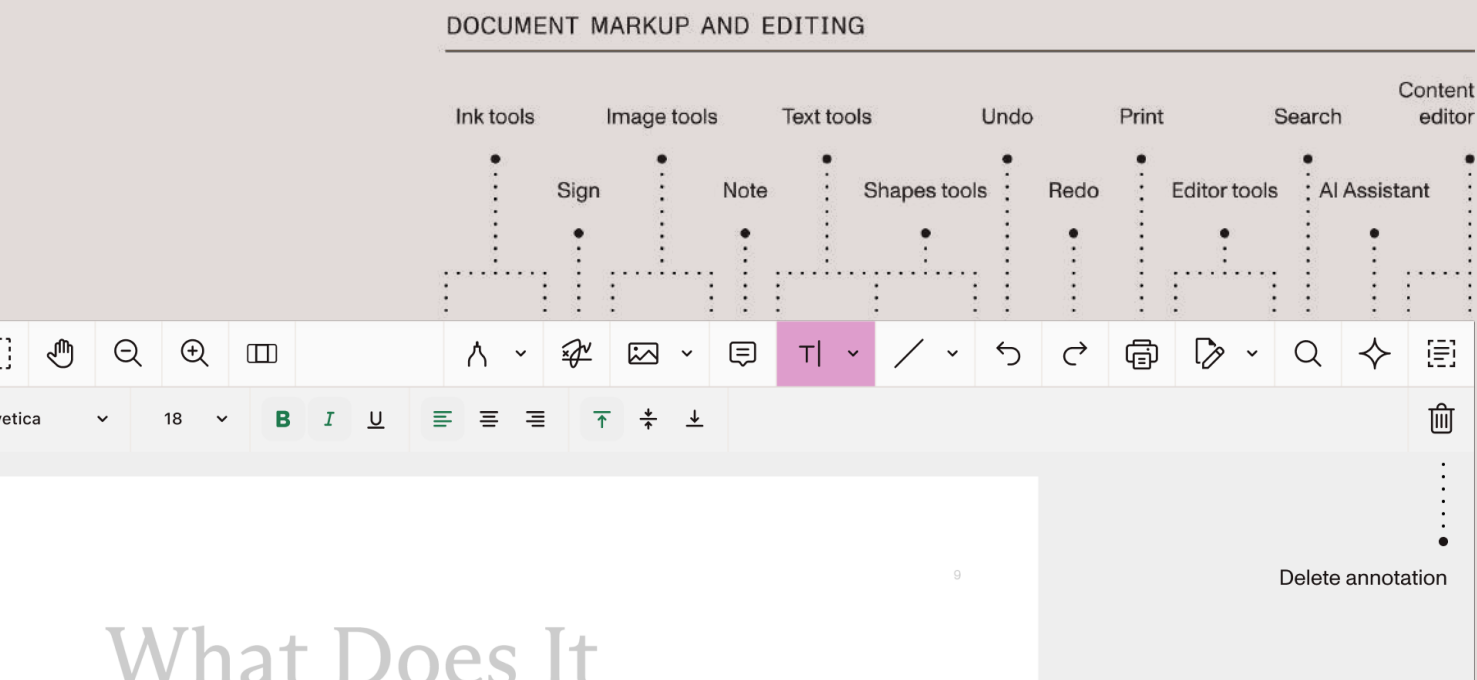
DOCUMENT MARKUP AND EDITING

Ink tools
Sign
Image tools
Note
Text tools
Shapes tools
Undo
Redo
Print
Editor tools
Search
AI Assistant
Content editor

T|

retica
18
B
I
U

Delete annotation

9

What Does It